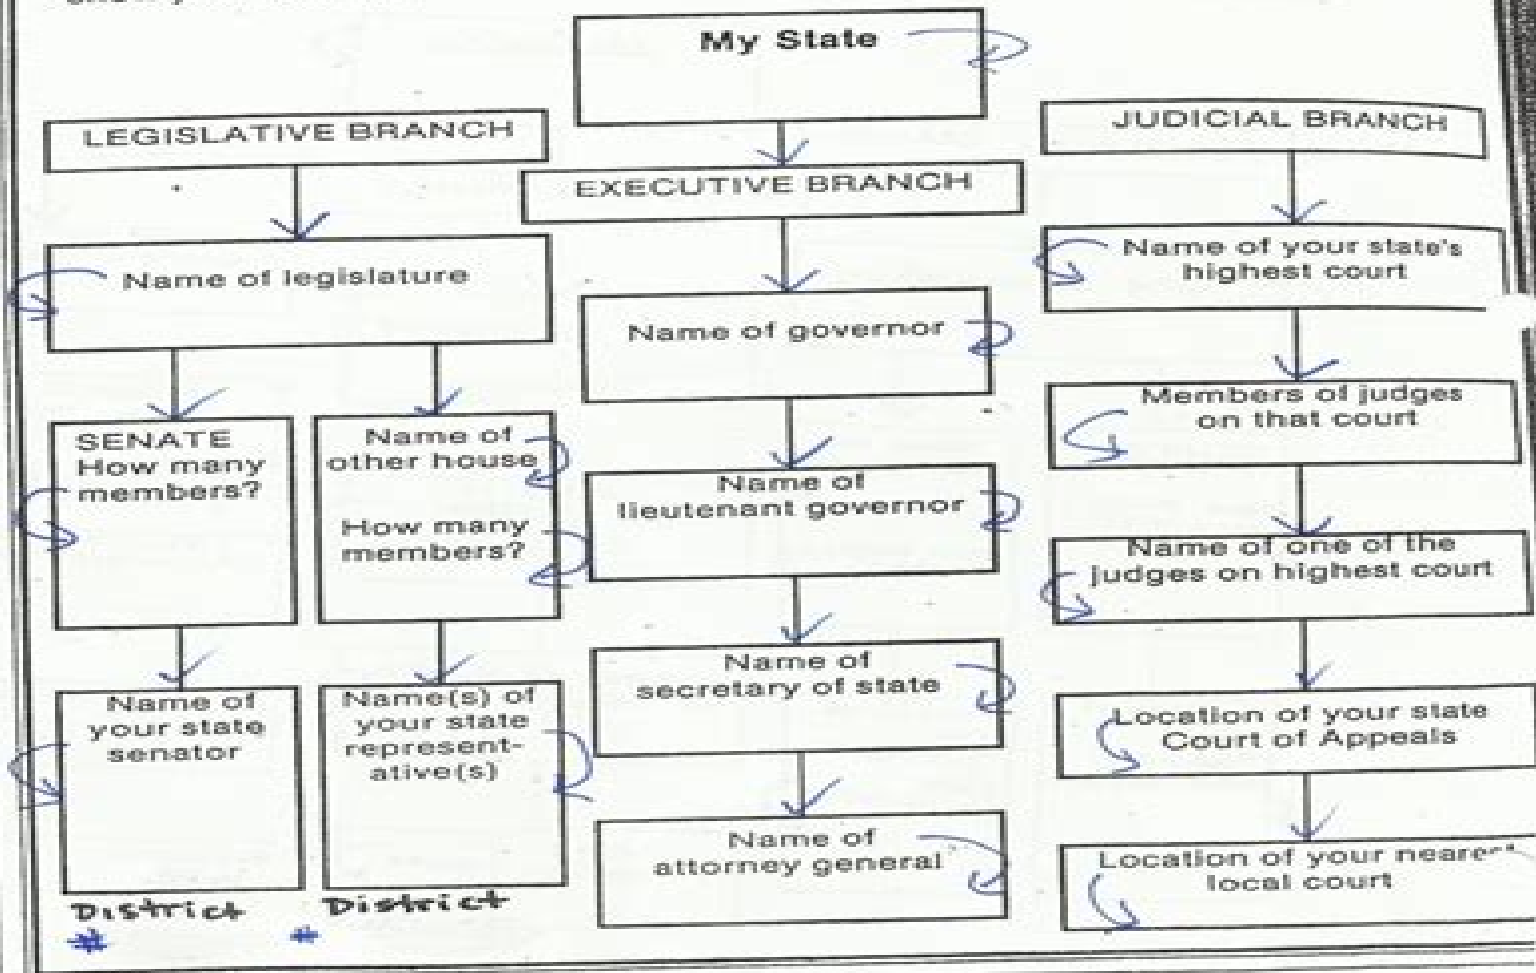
My State

LEGISLATIVE BRANCH

Name of legislature

SENATE
How many members?

Name of your state senator

District #

Name of other house

How many members?

Name(s) of your state representative(s)

District #

EXECUTIVE BRANCH

Name of governor

Name of lieutenant governor

Name of secretary of state

Name of attorney general

JUDICIAL BRANCH

Name of your state's highest court

Members of judges on that court

Name of one of the judges on highest court

Location of your state Court of Appeals

Location of your neare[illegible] local court